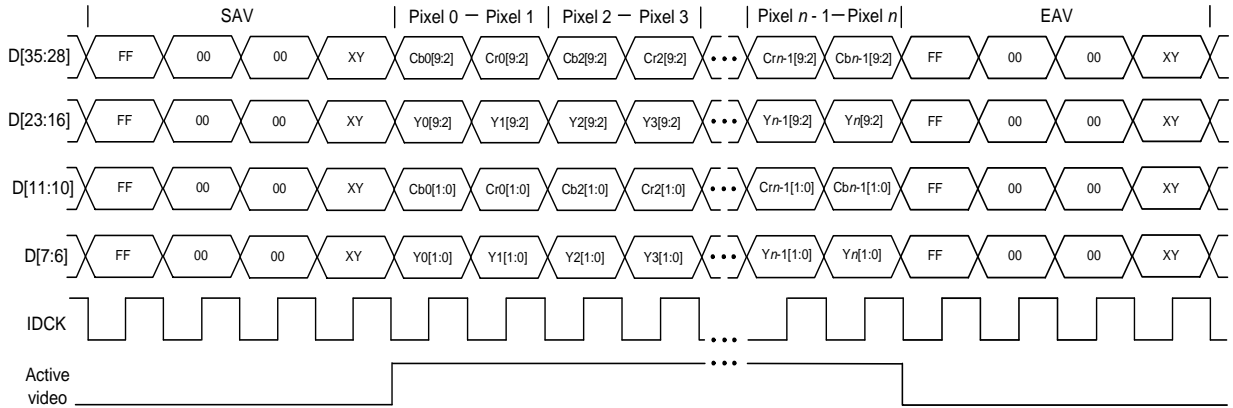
SAV | Pixel 0 — Pixel 1 | Pixel 2 — Pixel 3 | | Pixel $n$ - 1 — Pixel $n$ | EAV

D[35:28] FF 00 00 XY Cb0[9:2] Cr0[9:2] Cb2[9:2] Cr2[9:2] • • • Cr$n$-1[9:2] Cb$n$-1[9:2] FF 00 00 XY

D[23:16] FF 00 00 XY Y0[9:2] Y1[9:2] Y2[9:2] Y3[9:2] • • • Y$n$-1[9:2] Y$n$[9:2] FF 00 00 XY

D[11:10] FF 00 00 XY Cb0[1:0] Cr0[1:0] Cb2[1:0] Cr2[1:0] • • • Cr$n$-1[1:0] Cb$n$-1[1:0] FF 00 00 XY

D[7:6] FF 00 00 XY Y0[1:0] Y1[1:0] Y2[1:0] Y3[1:0] • • • Y$n$-1[1:0] Y$n$[1:0] FF 00 00 XY

IDCK • • •

Active video • • •